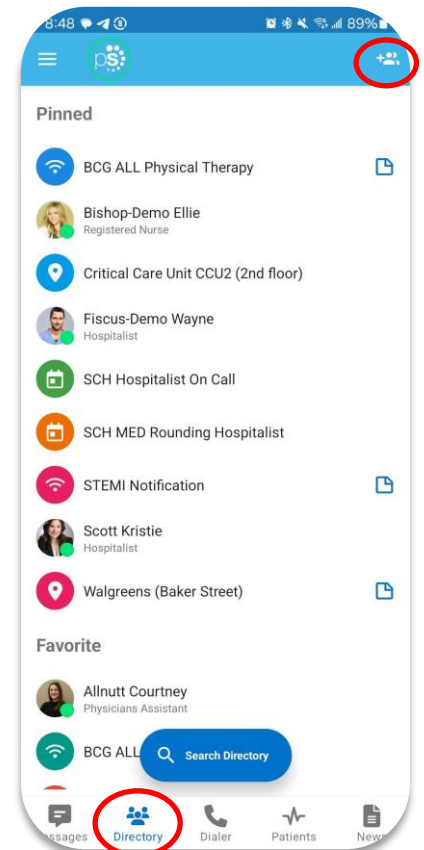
8:48 89%

ps

Pinned

BCG ALL Physical Therapy

Bishop-Demo Ellie
Registered Nurse

Critical Care Unit CCU2 (2nd floor)

Fiscus-Demo Wayne
Hospitalist

SCH Hospitalist On Call

SCH MED Rounding Hospitalist

STEMI Notification

Scott Kristie
Hospitalist

Walgreens (Baker Street)

Favorite

Allnutt Courtney
Physicians Assistant

BCG ALL

Search Directory

essages Directory Dialer Patients New